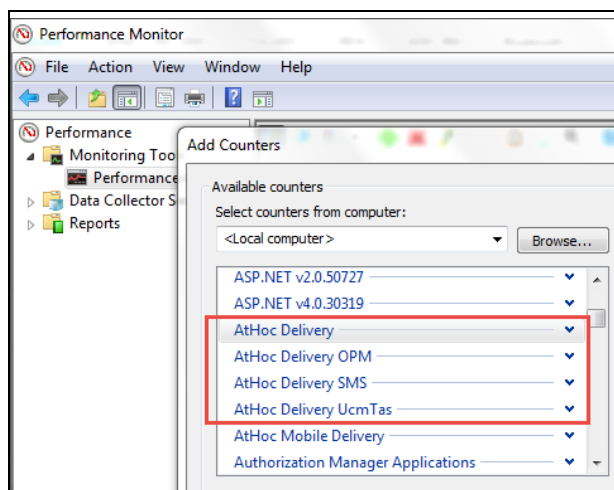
Performance Monitor

File Action View Window Help

Performance
Monitoring Too
Performance
Data Collector S
Reports

Add Counters

Available counters
Select counters from computer:
<Local computer>
Browse...

ASP.NET v2.0.50727
ASP.NET v4.0.30319
AtHoc Delivery
AtHoc Delivery OPM
AtHoc Delivery SMS
AtHoc Delivery UcmTas
AtHoc Mobile Delivery
Authorization Manager Applications